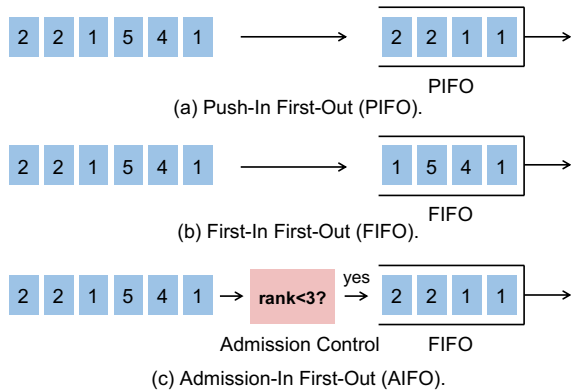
2 2 1 5 4 1

2 2 1 1

PIFO

(a) Push-In First-Out (PIFO).

2 2 1 5 4 1

1 5 4 1

FIFO

(b) First-In First-Out (FIFO).

2 2 1 5 4 1

rank<3?

yes

2 2 1 1

Admission Control

FIFO

(c) Admission-In First-Out (AIFO).